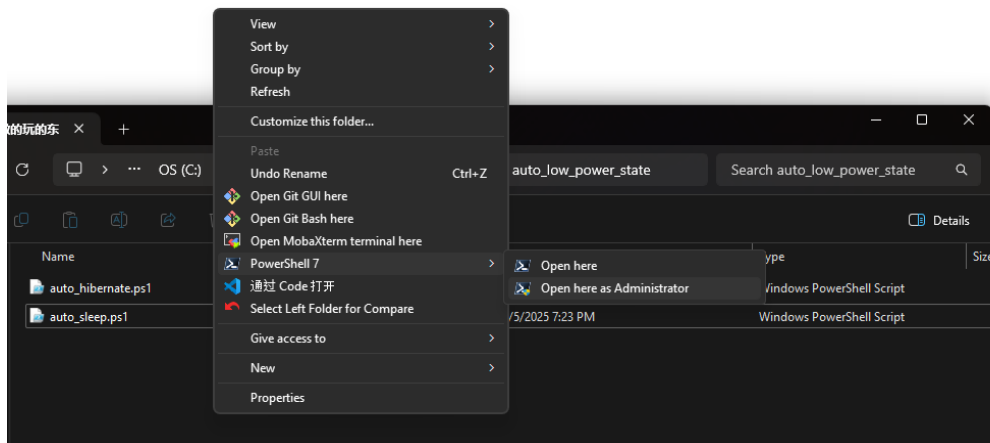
View
Sort by
Group by
Refresh
Customize this folder...
Paste
Undo Rename Ctrl+Z
Open Git GUI here
Open Git Bash here
Open MobaXterm terminal here
PowerShell 7
通过 Code 打开
Select Left Folder for Compare
Give access to
New
Properties

Open here
Open here as Administrator

的玩的东 ×
+
OS (C:)
auto_low_power_state
Search auto_low_power_state
Details
Name
ype
Siz
auto_hibernate.ps1
Windows PowerShell Script
auto_sleep.ps1
/5/2025 7:23 PM
Windows PowerShell Script